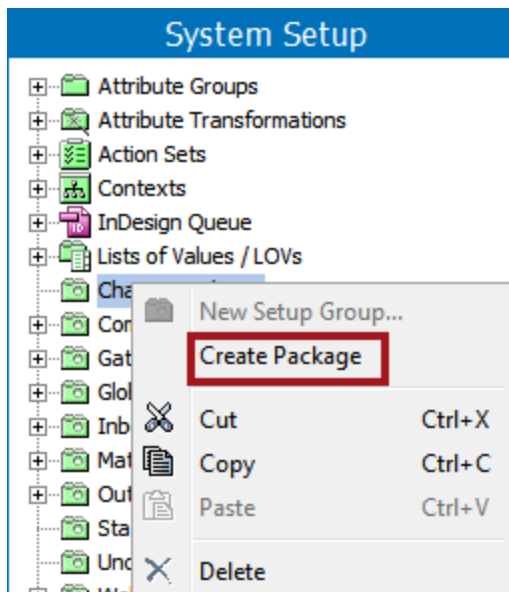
System Setup

Attribute Groups
Attribute Transformations
Action Sets
Contexts
InDesign Queue
Lists of Values / LOVs
Cha
Cor
Gat
Glol
Inb
Mat
Out
Sta
Unc

New Setup Group...
Create Package
Cut Ctrl+X
Copy Ctrl+C
Paste Ctrl+V
Delete